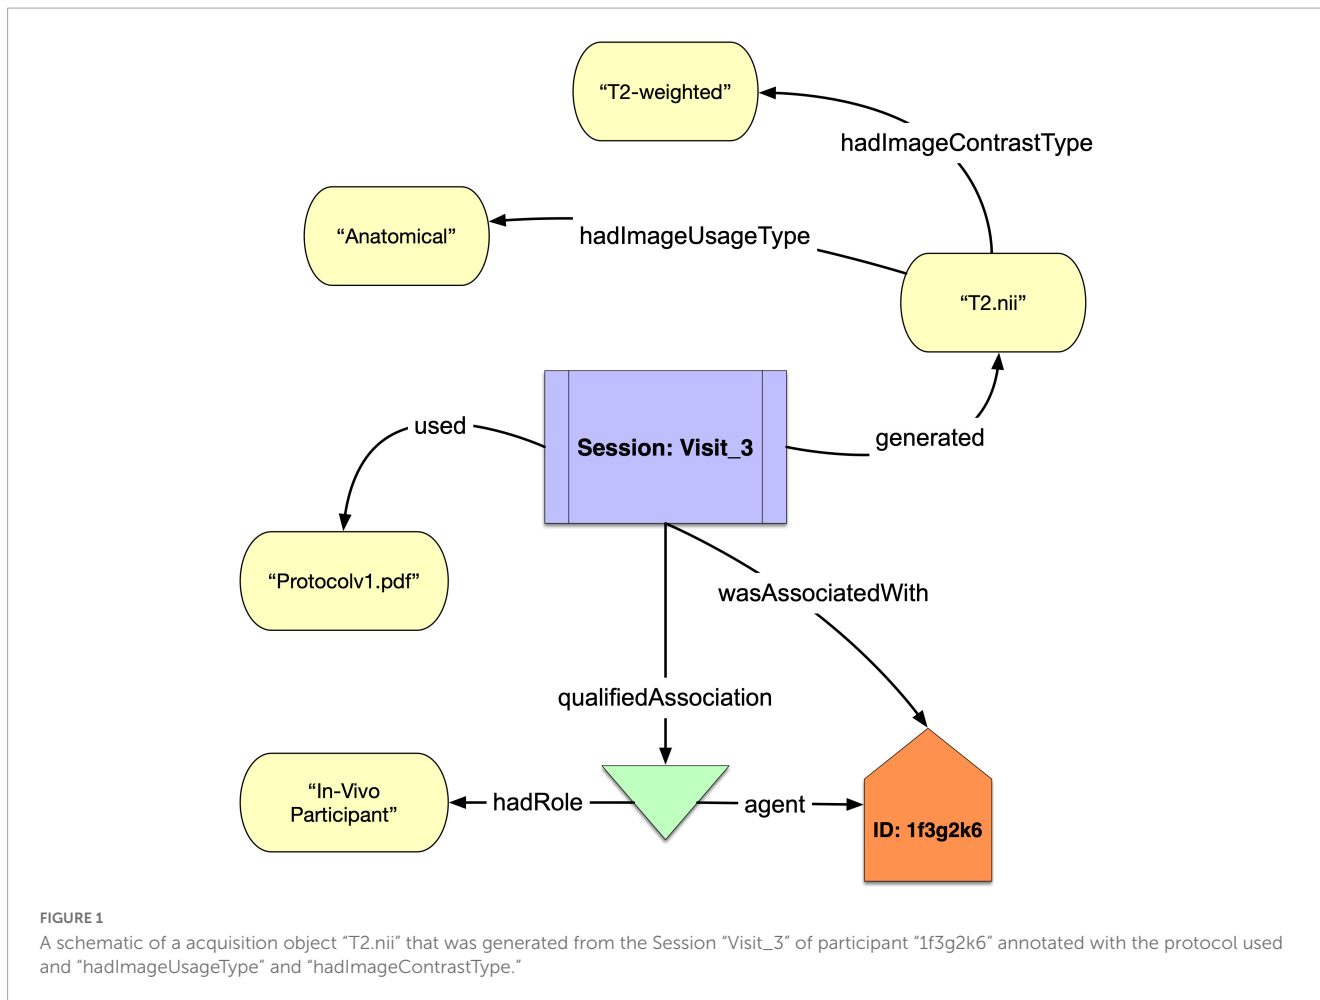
“T2-weighted”

hadImageContrastType

“Anatomical”

hadImageUsageType

“T2.nii”

used

Session: Visit_3

generated

“Protocolv1.pdf”

wasAssociatedWith

qualifiedAssociation

“In-Vivo Participant”

hadRole

agent

ID: 1f3g2k6

FIGURE 1
A schematic of a acquisition object “T2.nii” that was generated from the Session “Visit_3” of participant “1f3g2k6” annotated with the protocol used and “hadImageUsageType” and “hadImageContrastType.”